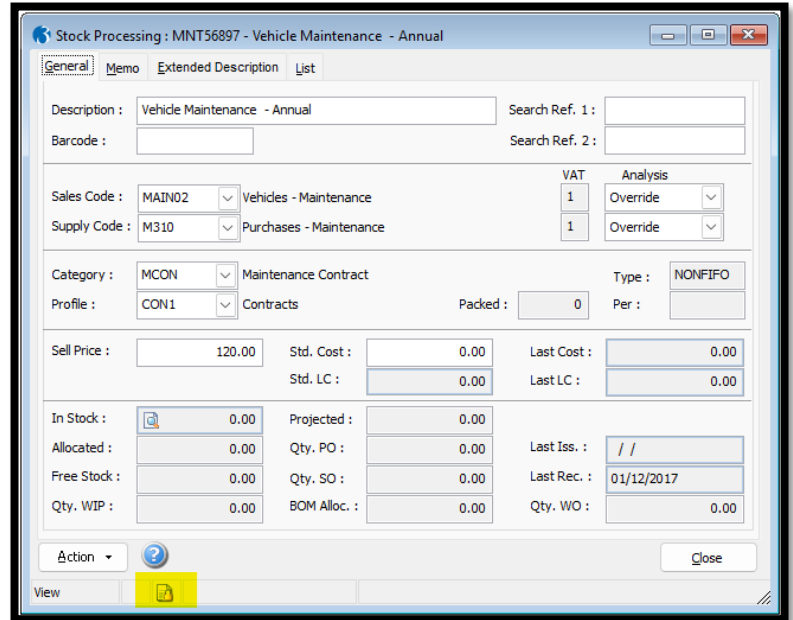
Stock Processing : MNT56897 - Vehicle Maintenance - Annual

General | Memo | Extended Description | List

Description : Vehicle Maintenance - Annual
Search Ref. 1 :
Barcode :
Search Ref. 2 :

VAT | Analysis
Sales Code : MAIN02 | Vehicles - Maintenance | 1 | Override
Supply Code : M310 | Purchases - Maintenance | 1 | Override

Category : MCON | Maintenance Contract
Type : NONFIFO
Profile : CON1 | Contracts
Packed : 0
Per :

Sell Price : 120.00
Std. Cost : 0.00
Last Cost : 0.00
Std. LC : 0.00
Last LC : 0.00

In Stock : 0.00
Projected : 0.00
Allocated : 0.00
Qty. PO : 0.00
Last Iss. : / /
Free Stock : 0.00
Qty. SO : 0.00
Last Rec. : 01/12/2017
Qty. WIP : 0.00
BOM Alloc. : 0.00
Qty. WO : 0.00

Action
Close

View